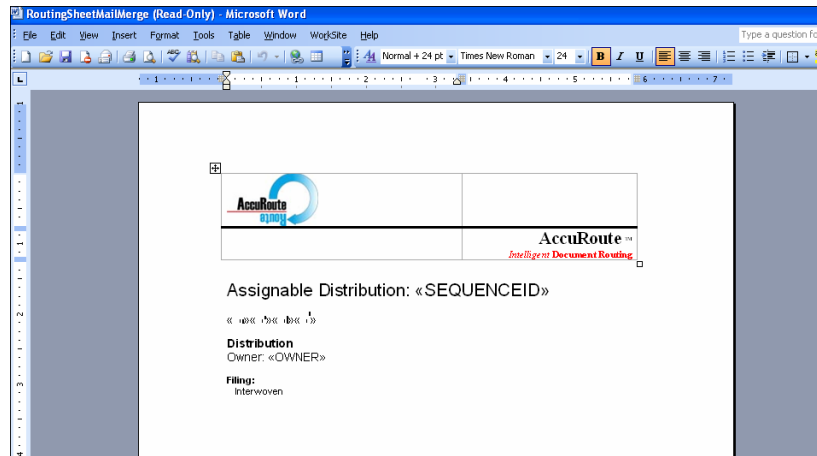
RoutingSheetMailMerge (Read-Only) - Microsoft Word

File Edit View Insert Format Tools Table Window WorkSite Help

Type a question fo

Normal + 24 pt Times New Roman 24 B I U

AccuRoute Route

AccuRoute ™
Intelligent Document Routing

Assignable Distribution: «SEQUENCEID»

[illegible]

Distribution
Owner: «OWNER»

Filing:
Interwoven